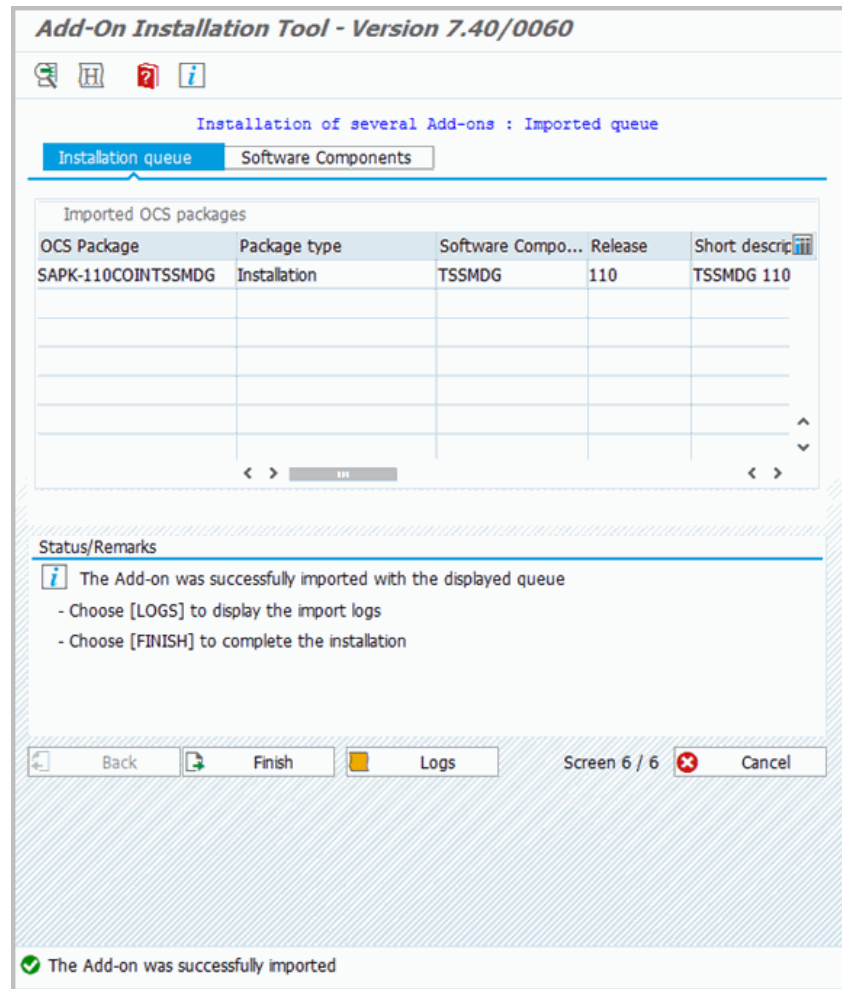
Add-On Installation Tool - Version 7.40/0060

Installation of several Add-ons : Imported queue

Installation queue | Software Components

Imported OCS packages

| OCS Package | Package type | Software Compo... | Release | Short descrip |
|---|---|---|---|---|
| SAPK-110COINTSSMDG | Installation | TSSMDG | 110 | TSSMDG 110 |

Status/Remarks

The Add-on was successfully imported with the displayed queue
- Choose [LOGS] to display the import logs
- Choose [FINISH] to complete the installation

Back | Finish | Logs | Screen 6 / 6 | Cancel

The Add-on was successfully imported